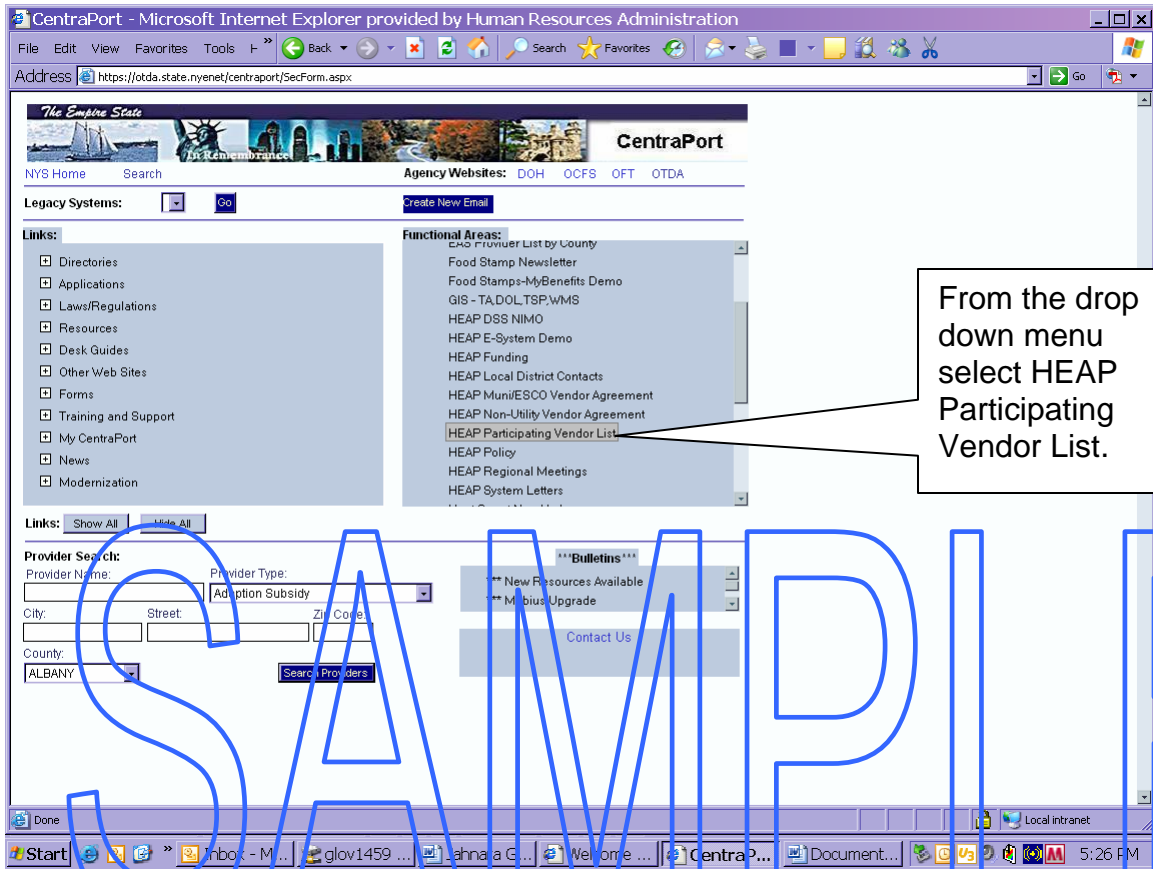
CentraPort - Microsoft Internet Explorer provided by Human Resources Administration

File Edit View Favorites Tools H » Back Search Favorites

Address https://otda.state.nyenet/centraport/SecForm.aspx Go

The Empire State
In Remembrance
CentraPort

NYS Home Search

Agency Websites: DOH OCFS OFT OTDA

Legacy Systems: Go

Create New Email

Links:
Directories
Applications
Laws/Regulations
Resources
Desk Guides
Other Web Sites
Forms
Training and Support
My CentraPort
News
Modernization

Functional Areas:
EAS Provider List by County
Food Stamp Newsletter
Food Stamps-MyBenefits Demo
GIS - TA,DOL,TSP,WMS
HEAP DSS NIMO
HEAP E-System Demo
HEAP Funding
HEAP Local District Contacts
HEAP Muni/ESCO Vendor Agreement
HEAP Non-Utility Vendor Agreement
HEAP Participating Vendor List
HEAP Policy
HEAP Regional Meetings
HEAP System Letters

From the drop down menu select HEAP Participating Vendor List.

Links: Show All Hide All

Provider Search:
Provider Name:
Provider Type:
Adoption Subsidy
City:
Street:
Zip Code:
County:
ALBANY
Search Providers

***Bulletins***
*** New Resources Available
*** Mobius Upgrade

Contact Us

SAMPLE

Done
Local intranet

Start
Inbox - M...
glov1459 ...
Jahnara G...
Welcome ...
CentraP...
Document...
5:26 PM